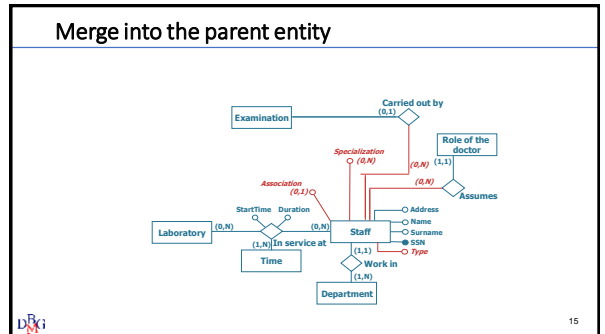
Merge into the parent entity

Examination

Carried out by

(0,1)

Role of the doctor

Specialization

(0,N)

(0,N)

(1,1)

Association

(0,1)

(0,N)

Assumes

StartTime

Duration

Address

Laboratory

(0,N)

(0,N)

Staff

Name

Surname

(1,N)

In service at

SSN

(1,1)

Type

Time

Work in

(1,N)

Department

DBG

15